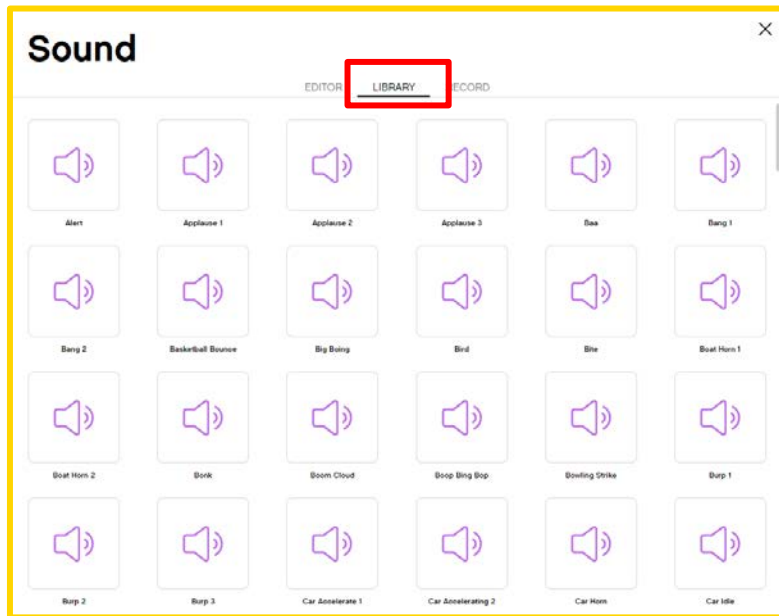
Sound

×

EDITOR LIBRARY ECORD

Alert
Applause 1
Applause 2
Applause 3
Baa
Bang 1

Bang 2
Basketball Bounce
Big Boing
Bird
Bite
Boat Horn 1

Boat Horn 2
Bonk
Boom Cloud
Boop Bing Bop
Bowling Strike
Burp 1

Burp 2
Burp 3
Car Accelerate 1
Car Accelerating 2
Car Horn
Car Idle